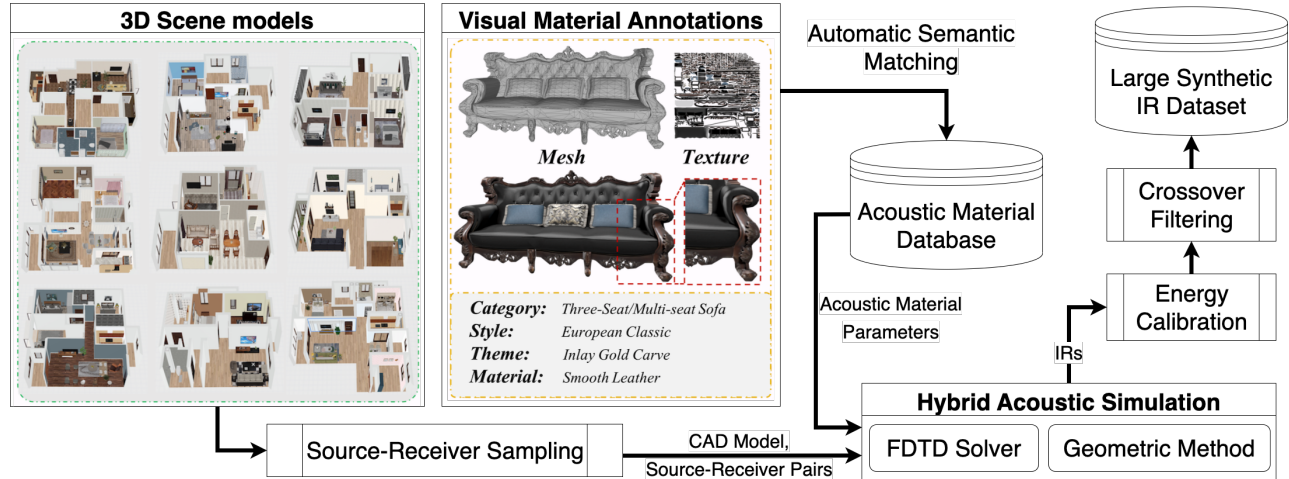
3D Scene models

Visual Material Annotations

Mesh

Texture

Category: Three-Seat/Multi-seat Sofa
Style: European Classic
Theme: Inlay Gold Carve
Material: Smooth Leather

Automatic Semantic Matching

Acoustic Material Database

Acoustic Material Parameters

Large Synthetic IR Dataset

Crossover Filtering

Energy Calibration

IRs

Hybrid Acoustic Simulation

FDTD Solver

Geometric Method

Source-Receiver Sampling

CAD Model, Source-Receiver Pairs